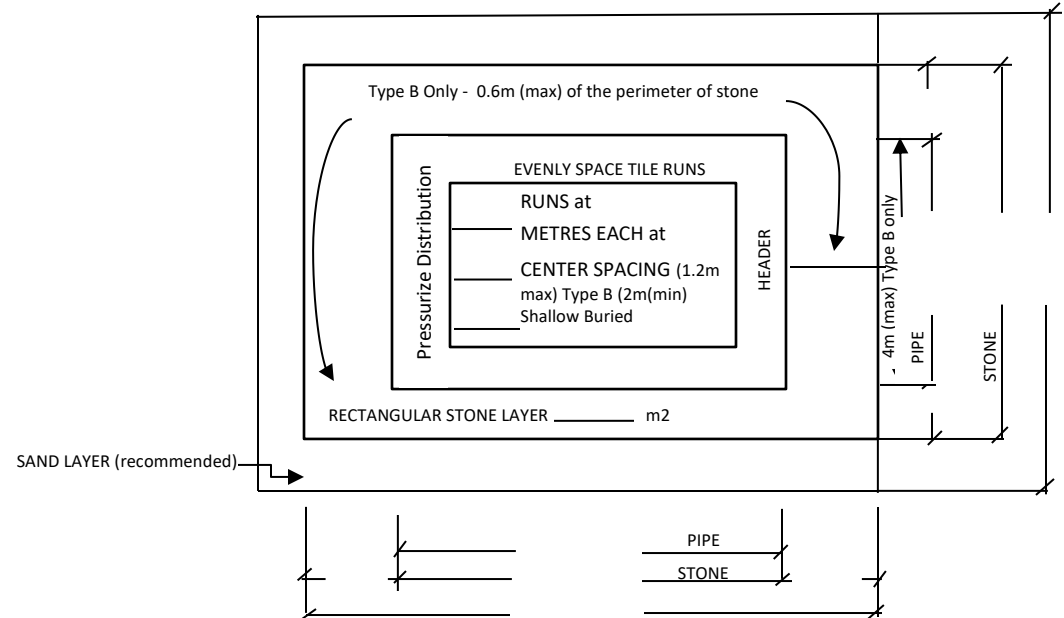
Type B Only - 0.6m (max) of the perimeter of stone

EVENLY SPACE TILE RUNS

Pressurize Distribution

RUNS at

METRES EACH at

CENTER SPACING (1.2m max) Type B (2m(min)

Shallow Buried

HEADER

4m (max) Type B only

PIPE

STONE

RECTANGULAR STONE LAYER m2

SAND LAYER (recommended)

PIPE

STONE